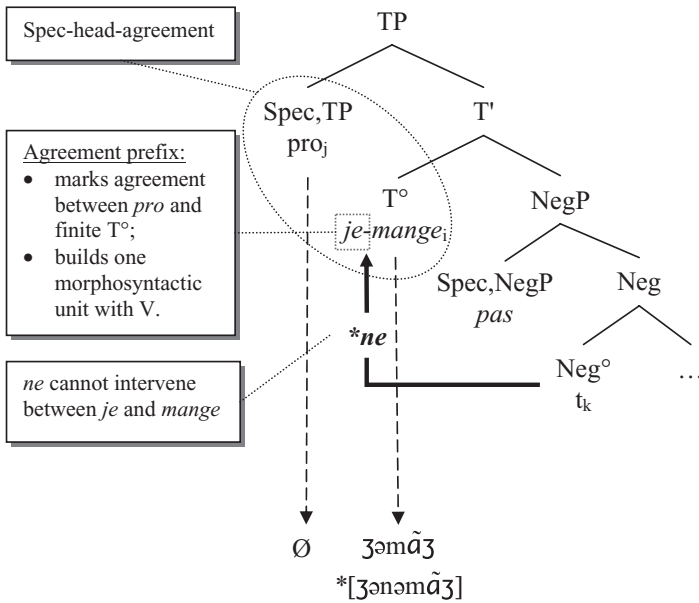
Spec-head-agreement

Agreement prefix:
• marks agreement between *pro* and finite T°;
• builds one morphosyntactic unit with V.

*ne* cannot intervene between *je* and *mange*

TP

Spec,TP
pro$_j$

T'

T°
*je-mange*$_i$

NegP

*ne*

Spec,NegP
*pas*

Neg

Neg°
t$_k$

…

Ø

ʒəmɑ̃ʒ
*[ʒənəmɑ̃ʒ]